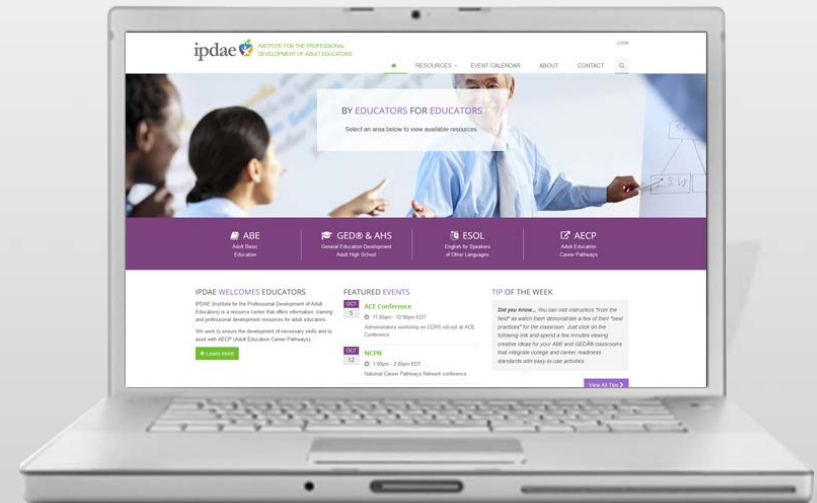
ipdae INSTITUTE FOR THE PROFESSIONAL DEVELOPMENT OF ADULT EDUCATORS

LOGIN

RESOURCES EVENT CALENDAR ABOUT CONTACT

BY EDUCATORS FOR EDUCATORS

Select an area below to view available resources.

ABE
Adult Basic Education

GED® & AHS
General Education Development Adult High School

ESOL
English for Speakers of Other Languages

AECP
Adult Education Career Pathways

IPDAE WELCOMES EDUCATORS

IPDAE (Institute for the Professional Development of Adult Educators) is a resource center that offers information, training and professional development resources for adult educators.

We work to ensure the development of necessary skills and to assist with AECP (Adult Education Career Pathways).

+ Learn more

FEATURED EVENTS

OCT 5
ACE Conference
11:00am - 12:00pm EDT
Administrators workshop on CCRS roll-out at ACE Conference

OCT 12
NCPN
1:00pm - 2:00pm EDT
National Career Pathways Network conference

TIP OF THE WEEK

Did you know... You can visit instructors "from the field" as watch them demonstrate a few of their "best practices" for the classroom. Just click on the following link and spend a few minutes viewing creative ideas for your ABE and GED®/AHS classrooms that integrate college and career readiness standards with easy-to-use activities.

View All Tips